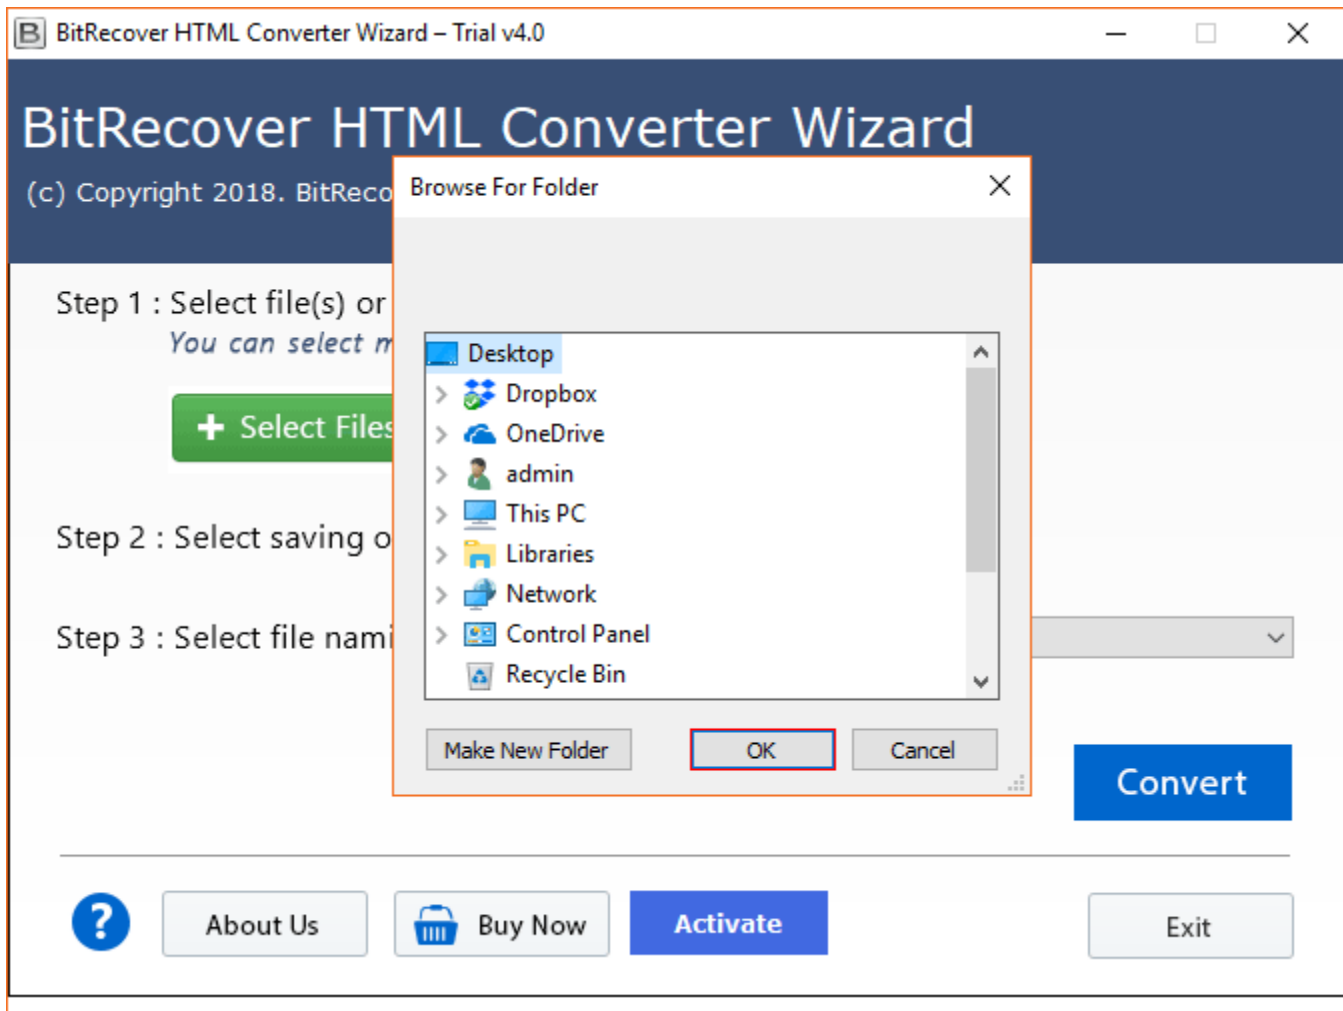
BitRecover HTML Converter Wizard – Trial v4.0

BitRecover HTML Converter Wizard

(c) Copyright 2018. BitReco

Step 1 : Select file(s) or

You can select m

Select Files

Step 2 : Select saving o

Step 3 : Select file nam

Browse For Folder

Desktop
Dropbox
OneDrive
admin
This PC
Libraries
Network
Control Panel
Recycle Bin

Make New Folder

OK

Cancel

Convert

About Us

Buy Now

Activate

Exit